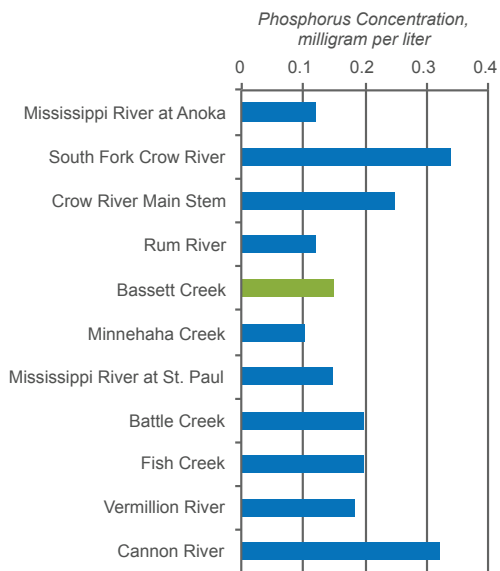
Phosphorus Concentration, milligram per liter

0
0.1
0.2
0.3
0.4

Mississippi River at Anoka
South Fork Crow River
Crow River Main Stem
Rum River
Bassett Creek
Minnehaha Creek
Mississippi River at St. Paul
Battle Creek
Fish Creek
Vermillion River
Cannon River